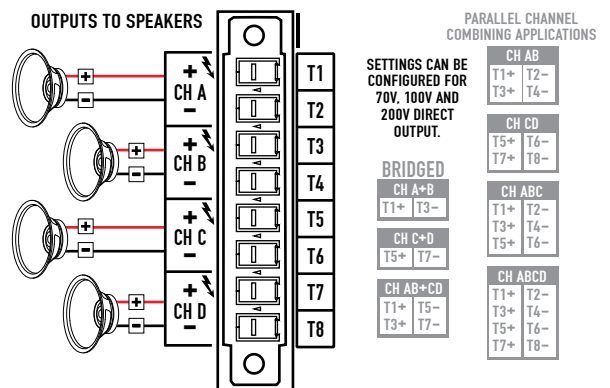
OUTPUTS TO SPEAKERS

+
−
+
CH A
−
+
−
+
CH B
−
+
−
+
CH C
−
+
−
+
CH D
−

T1
T2
T3
T4
T5
T6
T7
T8

SETTINGS CAN BE CONFIGURED FOR 70V, 100V AND 200V DIRECT OUTPUT.

BRIDGED

| CH A+B | |
|---|---|
| T1+ | T3− |

| CH C+D | |
|---|---|
| T5+ | T7− |

| CH AB+CD | |
|---|---|
| T1+ | T5− |
| T3+ | T7− |

PARALLEL CHANNEL COMBINING APPLICATIONS

| CH AB | |
|---|---|
| T1+ | T2− |
| T3+ | T4− |

| CH CD | |
|---|---|
| T5+ | T6− |
| T7+ | T8− |

| CH ABC | |
|---|---|
| T1+ | T2− |
| T3+ | T4− |
| T5+ | T6− |

| CH ABCD | |
|---|---|
| T1+ | T2− |
| T3+ | T4− |
| T5+ | T6− |
| T7+ | T8− |